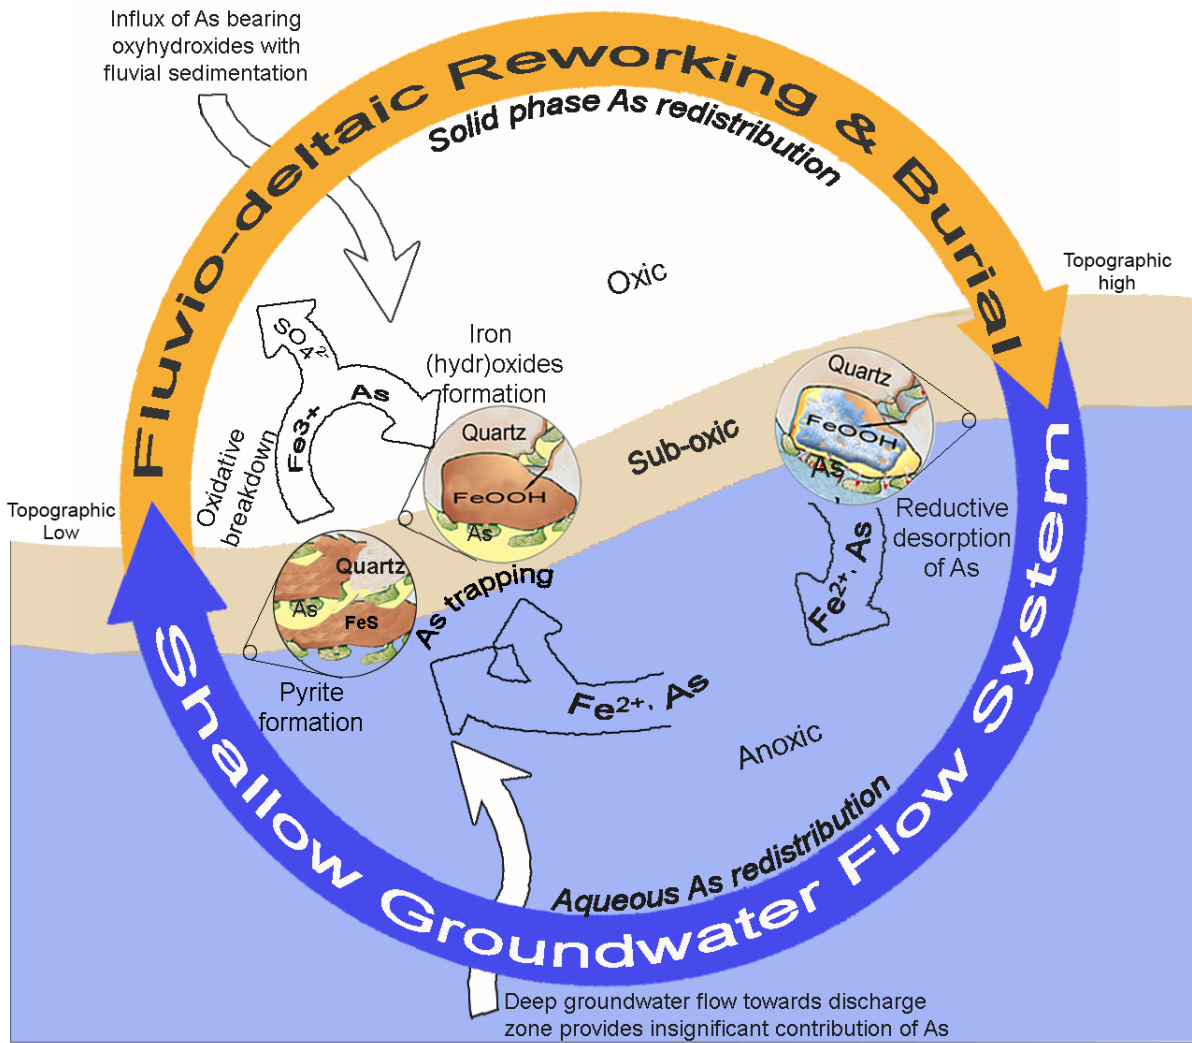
Influx of As bearing oxyhydroxides with fluvial sedimentation

Fluvio-deltaic Reworking & Burial

Solid phase As redistribution

Oxic

Topographic high

$SO_4^{2-}$

As

$Fe^{3+}$

Oxidative breakdown

Iron (hydr)oxides formation

Quartz

FeOOH

As

Sub-oxic

Quartz

FeOOH

As

Reductive desorption of As

$Fe^{2+}$, As

Topographic Low

Quartz

As

FeS

As trapping

Pyrite formation

$Fe^{2+}$, As

Anoxic

Aqueous As redistribution

Shallow Groundwater Flow System

Deep groundwater flow towards discharge zone provides insignificant contribution of As